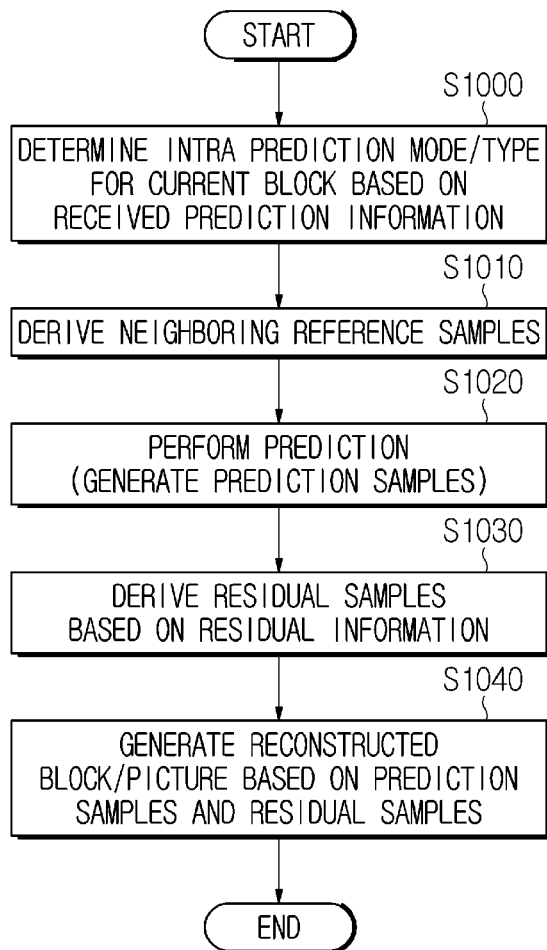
START

S1000

DETERMINE INTRA PREDICTION MODE/TYPE FOR CURRENT BLOCK BASED ON RECEIVED PREDICTION INFORMATION

S1010

DERIVE NEIGHBORING REFERENCE SAMPLES

S1020

PERFORM PREDICTION (GENERATE PREDICTION SAMPLES)

S1030

DERIVE RESIDUAL SAMPLES BASED ON RESIDUAL INFORMATION

S1040

GENERATE RECONSTRUCTED BLOCK/PICTURE BASED ON PREDICTION SAMPLES AND RESIDUAL SAMPLES

END